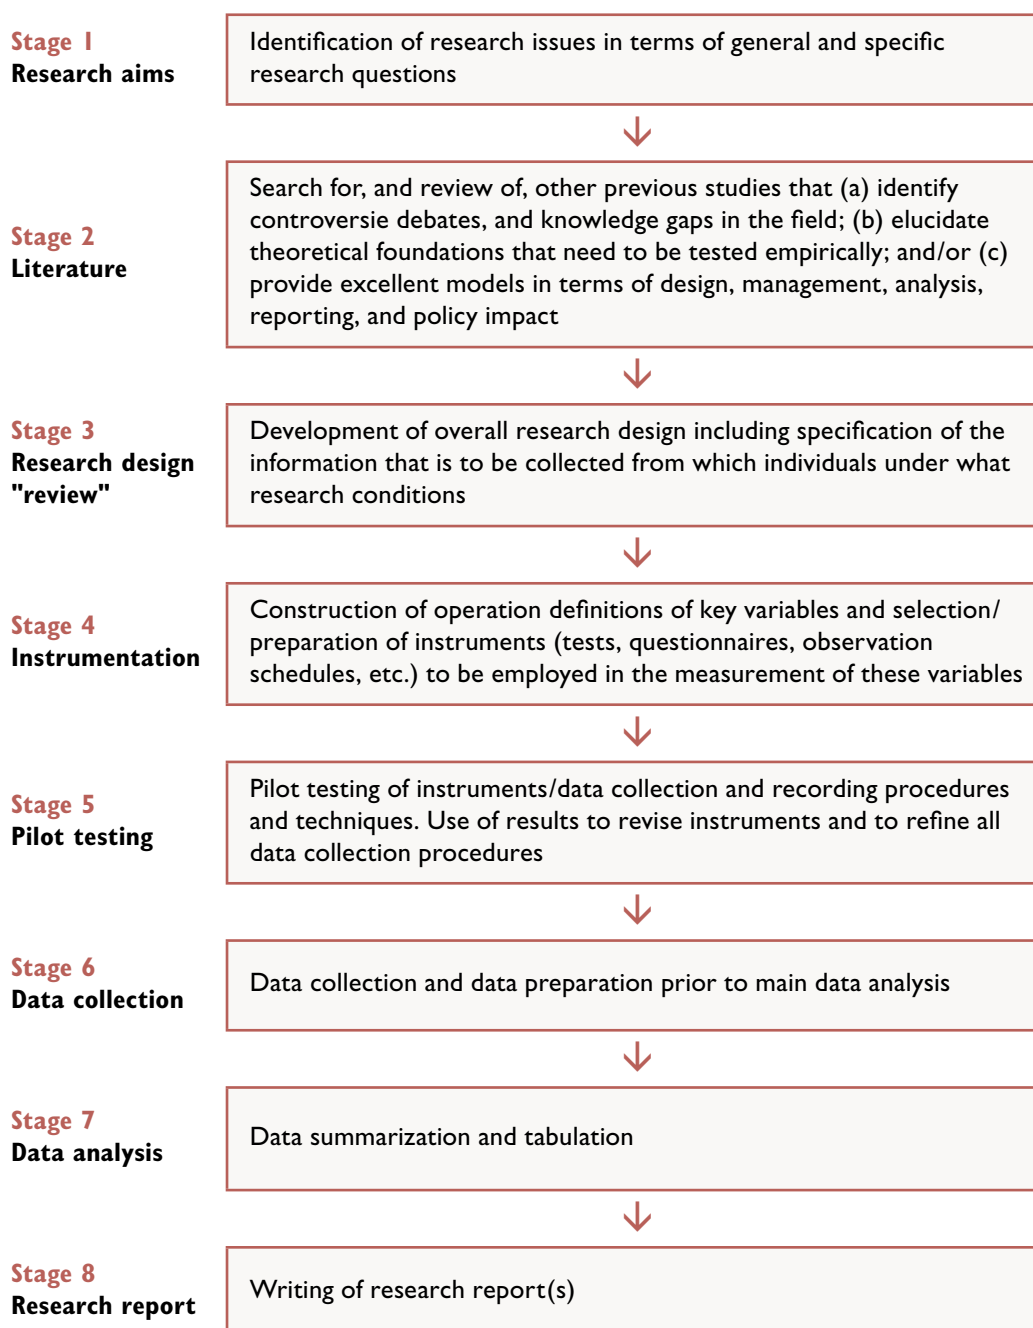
Stage 1
Research aims

Identification of research issues in terms of general and specific research questions

Stage 2
Literature

Search for, and review of, other previous studies that (a) identify controversie debates, and knowledge gaps in the field; (b) elucidate theoretical foundations that need to be tested empirically; and/or (c) provide excellent models in terms of design, management, analysis, reporting, and policy impact

Stage 3
Research design "review"

Development of overall research design including specification of the information that is to be collected from which individuals under what research conditions

Stage 4
Instrumentation

Construction of operation definitions of key variables and selection/ preparation of instruments (tests, questionnaires, observation schedules, etc.) to be employed in the measurement of these variables

Stage 5
Pilot testing

Pilot testing of instruments/data collection and recording procedures and techniques. Use of results to revise instruments and to refine all data collection procedures

Stage 6
Data collection

Data collection and data preparation prior to main data analysis

Stage 7
Data analysis

Data summarization and tabulation

Stage 8
Research report

Writing of research report(s)